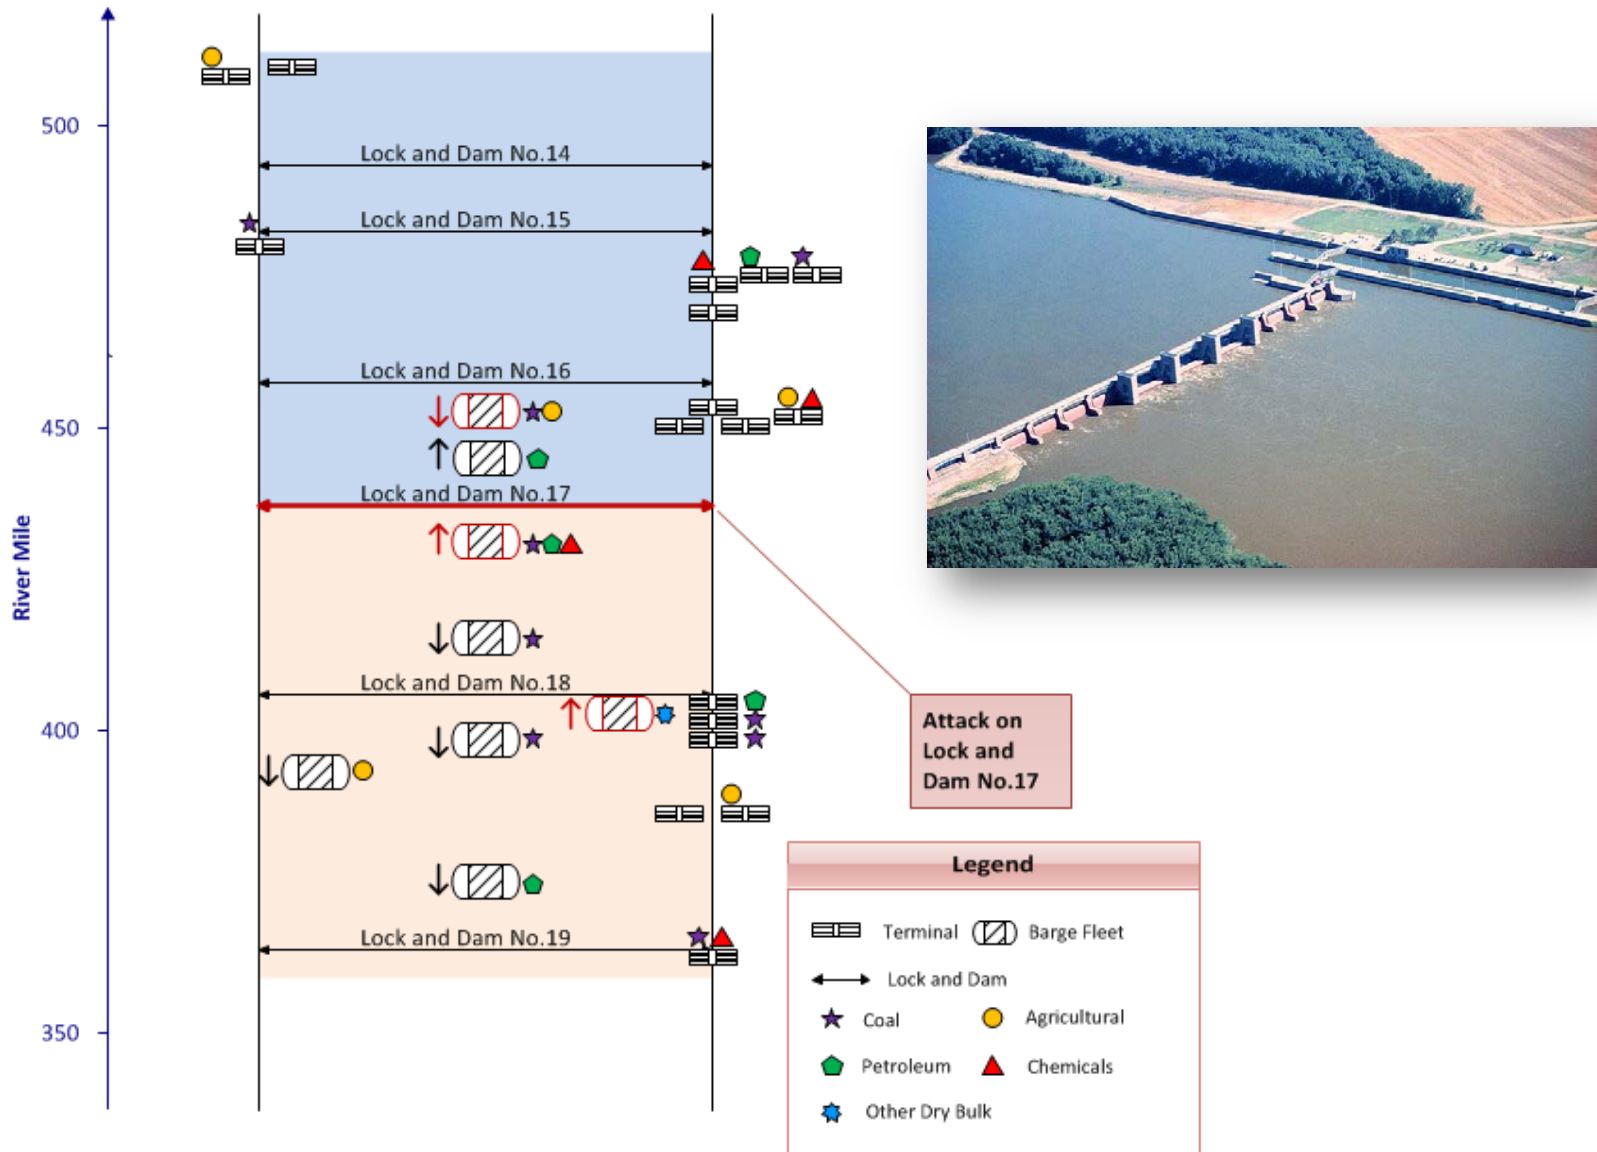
River Mile

500

450

400

350

Lock and Dam No.14

Lock and Dam No.15

Lock and Dam No.16

Lock and Dam No.17

Lock and Dam No.18

Lock and Dam No.19

Attack on Lock and Dam No.17

Legend

Terminal

Barge Fleet

Lock and Dam

Coal

Agricultural

Petroleum

Chemicals

Other Dry Bulk